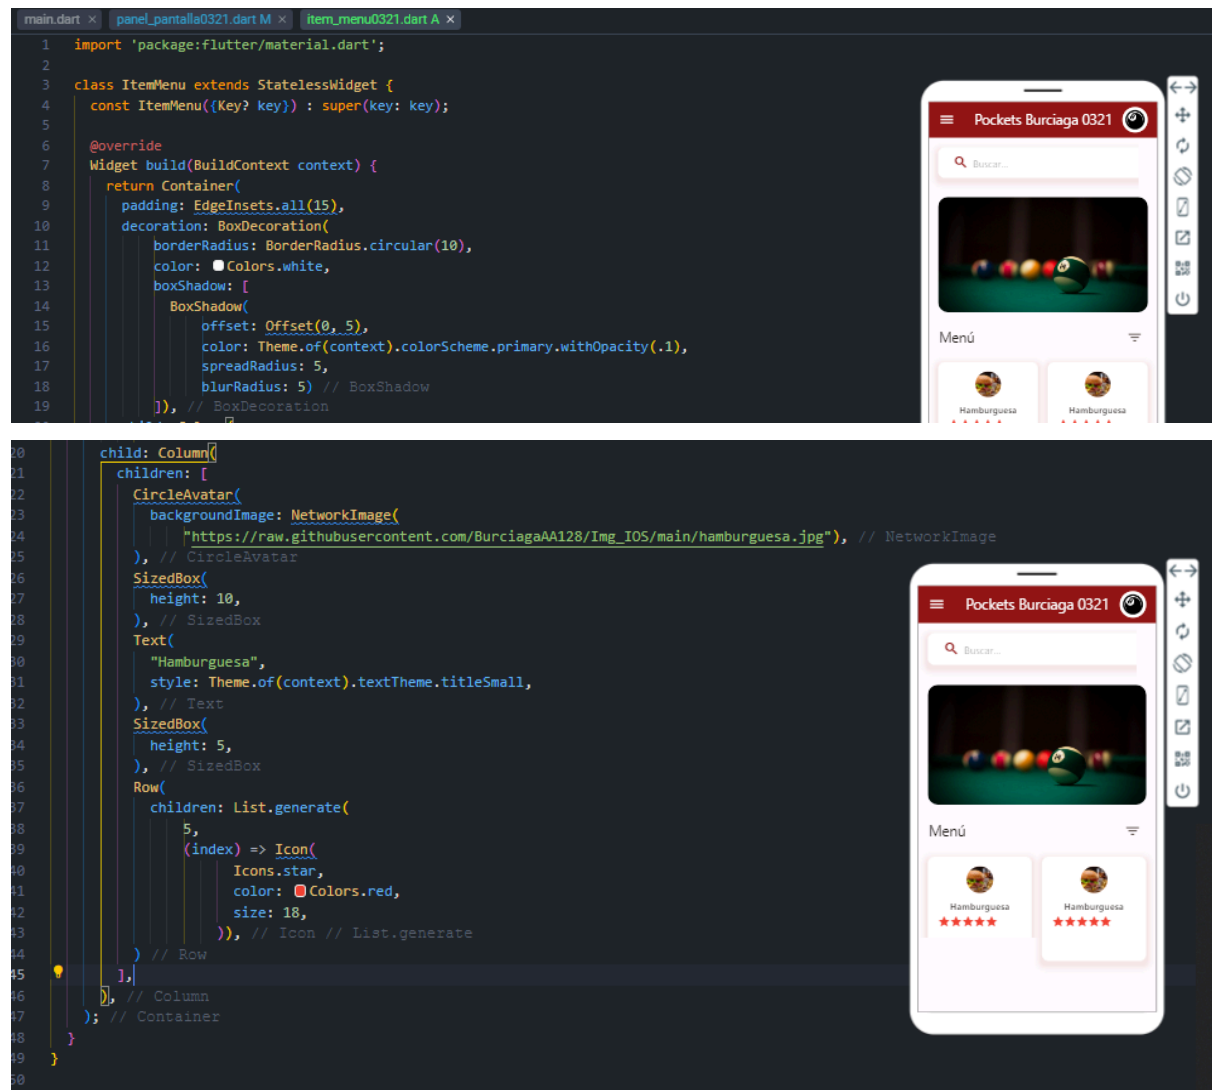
main.dart ×   panel_pantalla0321.dart M ×   item_menu0321.dart A ×

1 import 'package:flutter/material.dart';
2
3 class ItemMenu extends StatelessWidget {
4   const ItemMenu({Key? key}) : super(key: key);
5
6   @override
7   Widget build(BuildContext context) {
8     return Container(
9       padding: EdgeInsets.all(15),
10      decoration: BoxDecoration(
11        borderRadius: BorderRadius.circular(10),
12        color: Colors.white,
13        boxShadow: [
14          BoxShadow(
15            offset: Offset(0, 5),
16            color: Theme.of(context).colorScheme.primary.withOpacity(.1),
17            spreadRadius: 5,
18            blurRadius: 5) // BoxShadow
19        ]), // BoxDecoration

Pockets Burciaga 0321
Buscar...
Menú
Hamburguesa
Hamburguesa

20      child: Column(
21        children: [
22          CircleAvatar(
23            backgroundImage: NetworkImage(
24              "https://raw.githubusercontent.com/BurciagaAA128/Img_IOS/main/hamburguesa.jpg"), // NetworkImage
25          ), // CircleAvatar
26          SizedBox(
27            height: 10,
28          ), // SizedBox
29          Text(
30            "Hamburguesa",
31            style: Theme.of(context).textTheme.titleSmall,
32          ), // Text
33          SizedBox(
34            height: 5,
35          ), // SizedBox
36          Row(
37            children: List.generate(
38              5,
39              (index) => Icon(
40                Icons.star,
41                color: Colors.red,
42                size: 18,
43              )), // Icon // List.generate
44          ) // Row
45        ],
46      ), // Column
47    ); // Container
48  }
49 }
50

Pockets Burciaga 0321
Buscar...
Menú
Hamburguesa
Hamburguesa